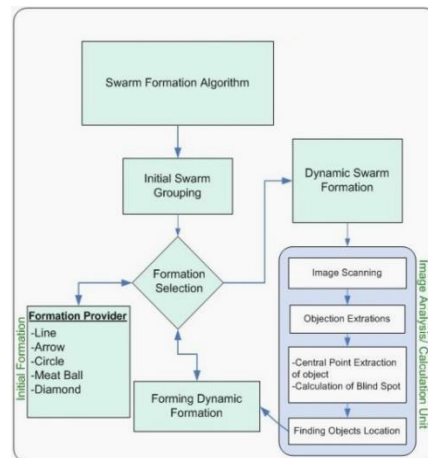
Swarm Formation Algorithm

Initial Swarm Grouping

Dynamic Swarm Formation

Formation Selection

Image Analysis/ Calculation Unit

Image Scanning

Objection Extrations

-Central Point Extraction of object
-Calculation of Blind Spot

Finding Objects Location

Initial Formation

Formation Provider
-Line
-Arrow
-Circle
-Meat Ball
-Diamond

Forming Dynamic Formation